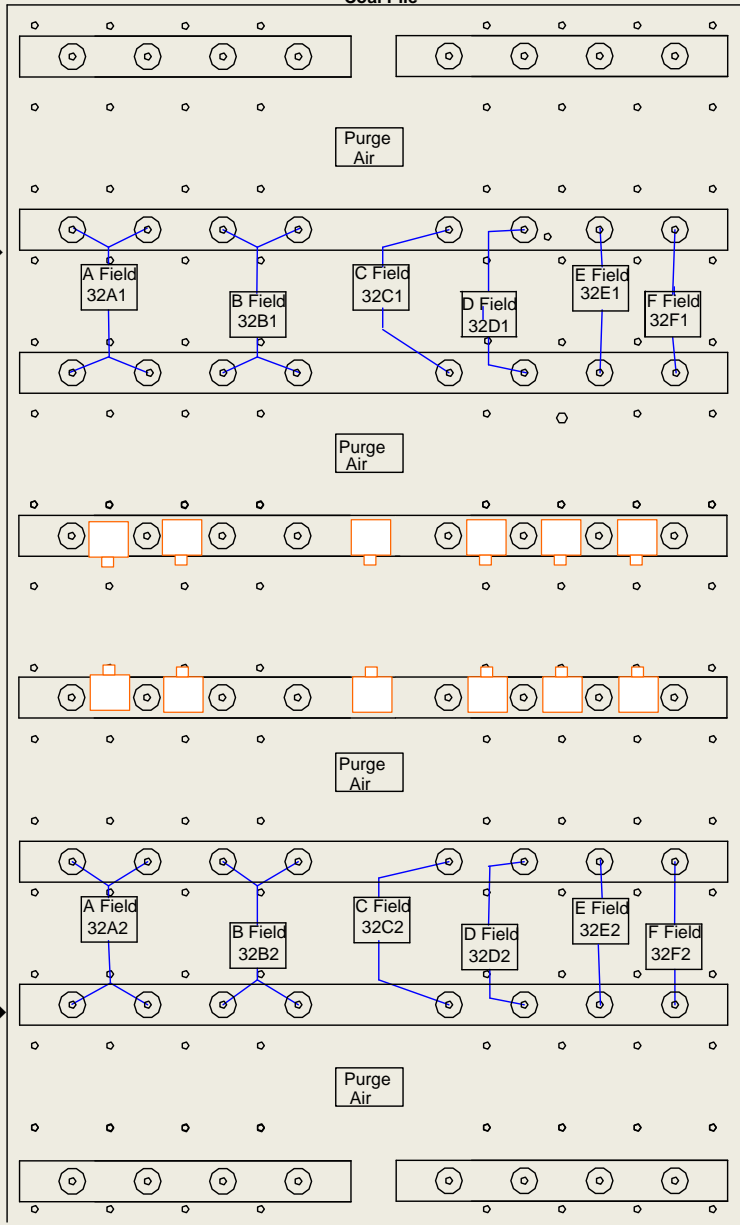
Coal Pile

Purge Air

A Field 32A1

B Field 32B1

C Field 32C1

D Field 32D1

E Field 32E1

F Field 32F1

Purge Air

Purge Air

A Field 32A2

B Field 32B2

C Field 32C2

D Field 32D2

E Field 32E2

F Field 32F2

Purge Air